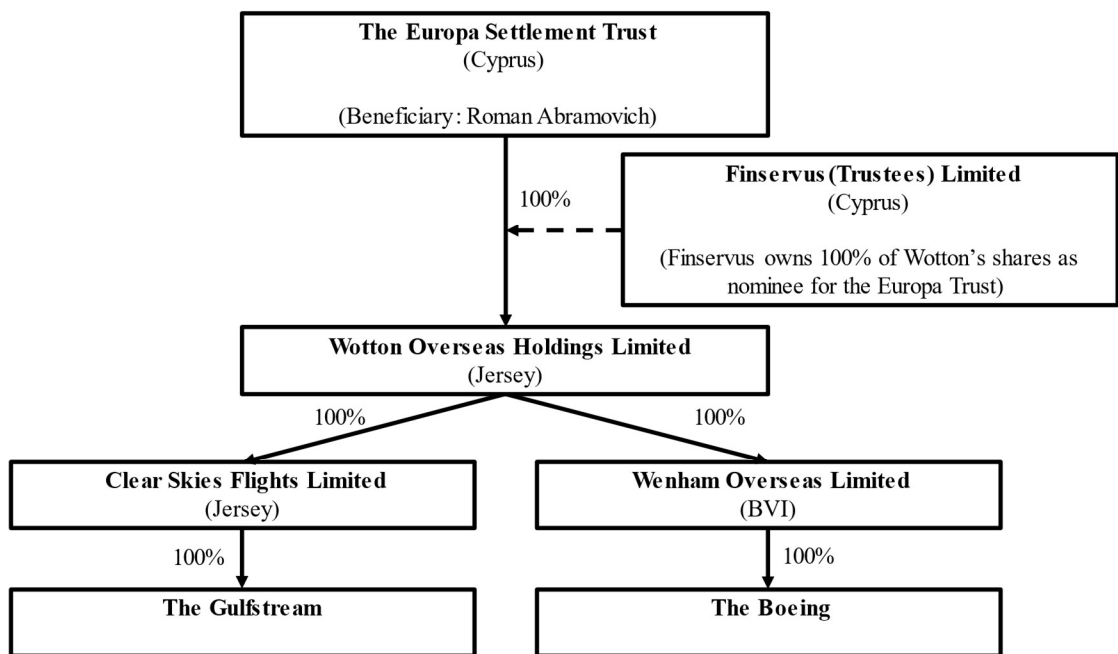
The Europa Settlement Trust
(Cyprus)

(Beneficiary: Roman Abramovich)

100%

Finservus (Trustees) Limited
(Cyprus)

(Finservus owns 100% of Wotton's shares as nominee for the Europa Trust)

Wotton Overseas Holdings Limited
(Jersey)

100%

100%

Clear Skies Flights Limited
(Jersey)

Wenham Overseas Limited
(BVI)

100%

100%

The Gulfstream

The Boeing